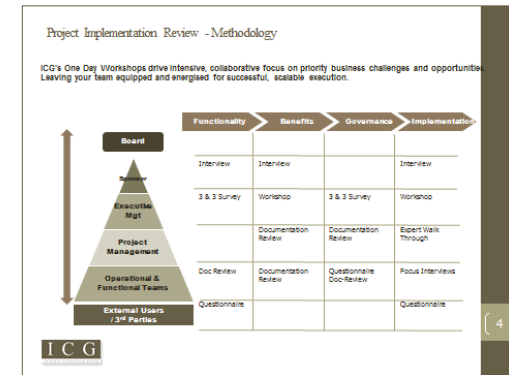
Project Implementation Review - Methodology

ICG's One Day Workshops drive intensive, collaborative focus on priority business challenges and opportunities. Leaving your team equipped and energised for successful, scalable execution.

Board

Sponsor

Executive Mgt

Project Management

Operational & Functional Teams

External Users / 3rd Parties

| Functionality | Benefits | Governance | Implementation |
|---|---|---|---|
| Interview | Interview | | Interview |
| 3 & 3 Survey | Workshop | 3 & 3 Survey | Workshop |
| | Documentation Review | Documentation Review | Expert Walk Through |
| Doc Review | Documentation Review | Questionnaire Doc-Review | Focus Interviews |
| Questionnaire | | | Questionnaire |

ICG

4